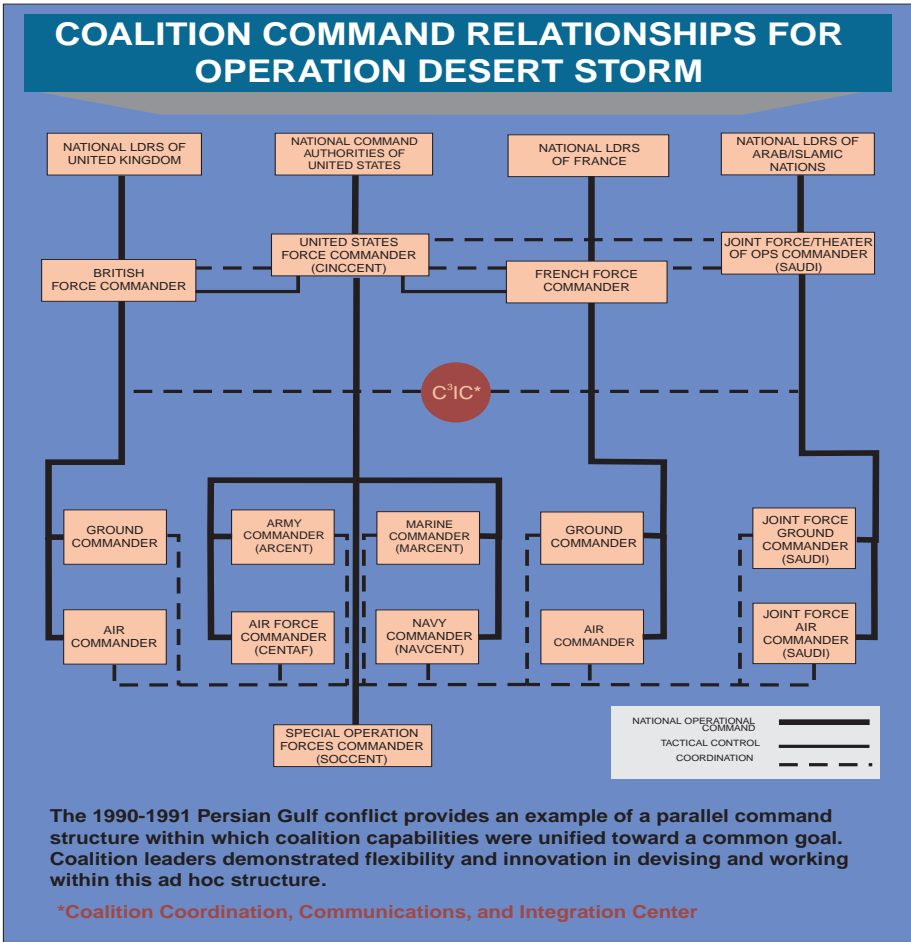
COALITION COMMAND RELATIONSHIPS FOR OPERATION DESERT STORM

NATIONAL LDRS OF UNITED KINGDOM

NATIONAL COMMAND AUTHORITIES OF UNITED STATES

NATIONAL LDRS OF FRANCE

NATIONAL LDRS OF ARAB/ISLAMIC NATIONS

UNITED STATES FORCE COMMANDER (CINCCENT)

JOINT FORCE/THEATER OF OPS COMMANDER (SAUDI)

BRITISH FORCE COMMANDER

FRENCH FORCE COMMANDER

$C^3IC$*

GROUND COMMANDER

ARMY COMMANDER (ARCENT)

MARINE COMMANDER (MARCENT)

GROUND COMMANDER

JOINT FORCE GROUND COMMANDER (SAUDI)

AIR COMMANDER

AIR FORCE COMMANDER (CENTAF)

NAVY COMMANDER (NAVCENT)

AIR COMMANDER

JOINT FORCE AIR COMMANDER (SAUDI)

SPECIAL OPERATION FORCES COMMANDER (SOCCENT)

NATIONAL OPERATIONAL COMMAND
TACTICAL CONTROL
COORDINATION

The 1990-1991 Persian Gulf conflict provides an example of a parallel command structure within which coalition capabilities were unified toward a common goal. Coalition leaders demonstrated flexibility and innovation in devising and working within this ad hoc structure.

*Coalition Coordination, Communications, and Integration Center